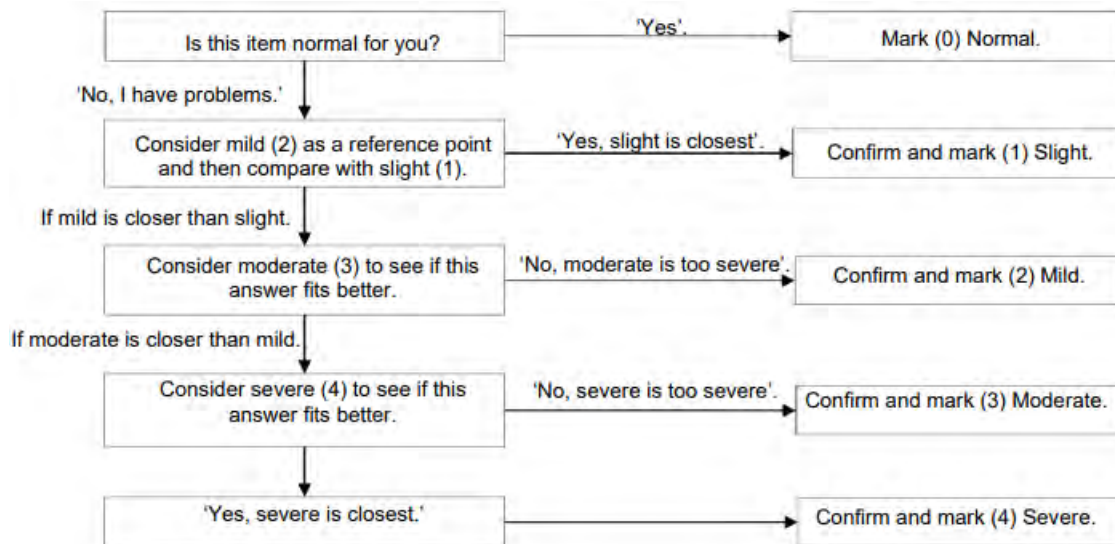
Is this item normal for you?

'Yes'.

Mark (0) Normal.

'No, I have problems.'

Consider mild (2) as a reference point and then compare with slight (1).

'Yes, slight is closest'.

Confirm and mark (1) Slight.

If mild is closer than slight.

Consider moderate (3) to see if this answer fits better.

'No, moderate is too severe'.

Confirm and mark (2) Mild.

If moderate is closer than mild.

Consider severe (4) to see if this answer fits better.

'No, severe is too severe'.

Confirm and mark (3) Moderate.

'Yes, severe is closest.'

Confirm and mark (4) Severe.